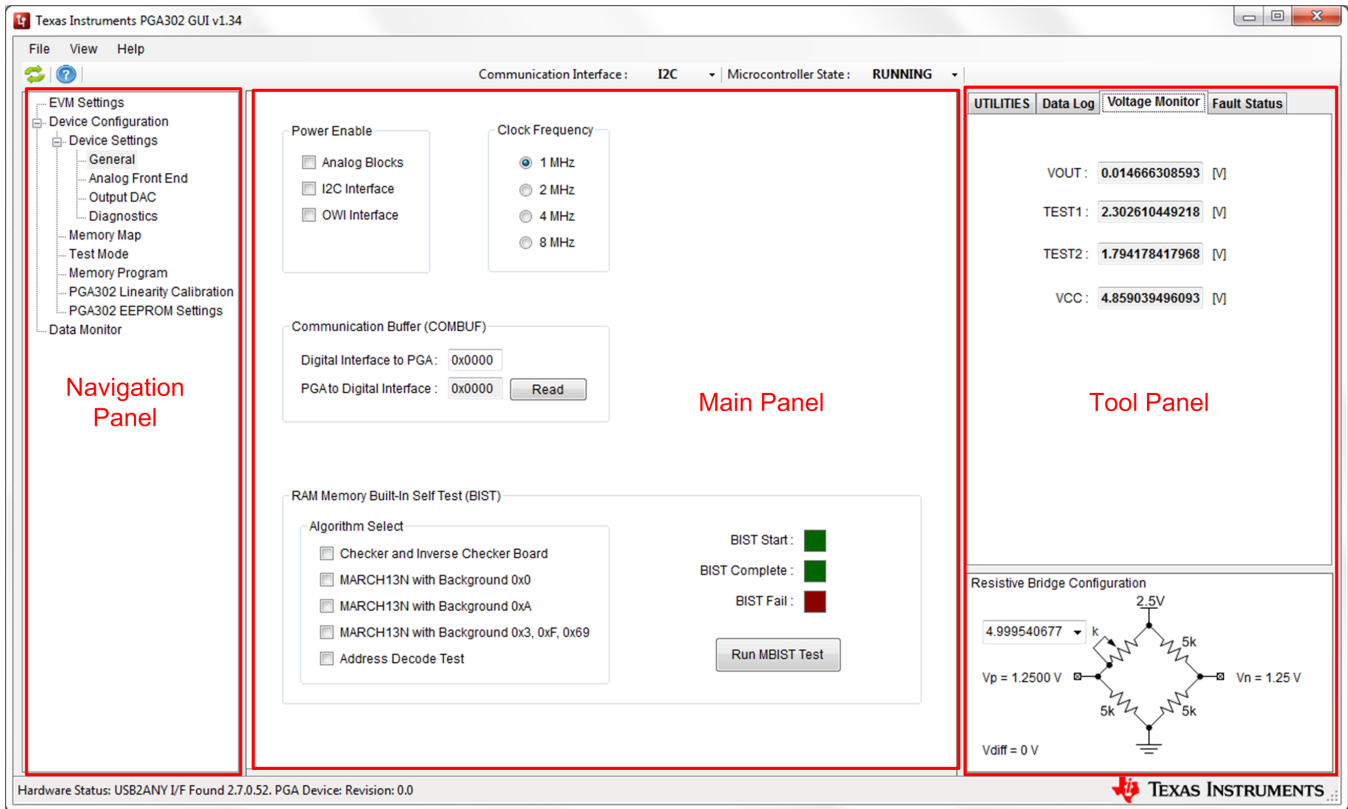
Texas Instruments PGA302 GUI v1.34

File View Help

Communication Interface : I2C Microcontroller State : RUNNING

EVM Settings
Device Configuration
Device Settings
General
Analog Front End
Output DAC
Diagnostics
Memory Map
Test Mode
Memory Program
PGA302 Linearity Calibration
PGA302 EEPROM Settings
Data Monitor

Navigation Panel

Power Enable
Analog Blocks
I2C Interface
OWI Interface

Clock Frequency
1 MHz
2 MHz
4 MHz
8 MHz

Communication Buffer (COMBUF)
Digital Interface to PGA : 0x0000
PGAto Digital Interface : 0x0000 Read

Main Panel

RAM Memory Built-In Self Test (BIST)
Algorithm Select
Checker and Inverse Checker Board
MARCH13N with Background 0x0
MARCH13N with Background 0xA
MARCH13N with Background 0x3, 0xF, 0x69
Address Decode Test

BIST Start :
BIST Complete :
BIST Fail :
Run MBIST Test

UTILITIES Data Log Voltage Monitor Fault Status

VOUT : 0.014666308593 [V]
TEST1 : 2.302610449218 [V]
TEST2 : 1.794178417968 [V]
VCC : 4.859039496093 [V]

Tool Panel

Resistive Bridge Configuration
2.5V
4.999540677 k
5k
Vp = 1.2500 V
Vn = 1.25 V
5k
5k
Vdiff = 0 V

Hardware Status: USB2ANY I/F Found 2.7.0.52. PGA Device: Revision: 0.0

TEXAS INSTRUMENTS